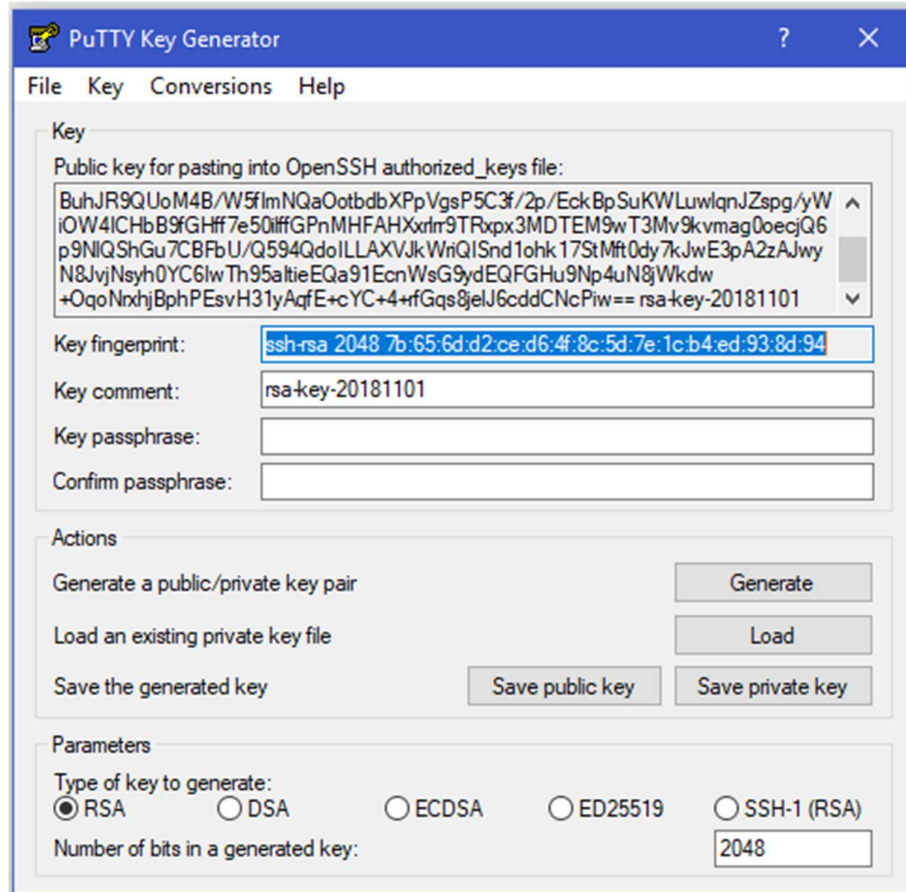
PuTTY Key Generator

?

File Key Conversions Help

Key

Public key for pasting into OpenSSH authorized_keys file:

BuhJR9QUoM4B/W5fImNQaOotbdbXPpVgsP5C3f/2p/EckBpSuKWLuwlqnJZspg/yW
iOW4ICHbB9fGHff7e50iIffGPnMHFAHXxrlrr9TRxpx3MDTEM9wT3Mv9kvmag0oecjQ6
p9NIQShGu7CBFbU/Q594QdoILLAXVJkWriQISnd1ohk17StMft0dy7kJwE3pA2zAJwy
N8JvjNsyh0YC6lwTh95altieEQa91EcnWsG9ydEQFGHu9Np4uN8jWkdw
+OqoNrxhjBphPEsvH31yAqfE+cYC+4+rfGqs8jelJ6cddCNcPiw== rsa-key-20181101

Key fingerprint: ssh-rsa 2048 7b:65:6d:d2:ce:d6:4f:8c:5d:7e:1c:b4:ed:93:8d:94

Key comment: rsa-key-20181101

Key passphrase:

Confirm passphrase:

Actions

Generate a public/private key pair Generate

Load an existing private key file Load

Save the generated key Save public key Save private key

Parameters

Type of key to generate:

RSA DSA ECDSA ED25519 SSH-1 (RSA)

Number of bits in a generated key: 2048